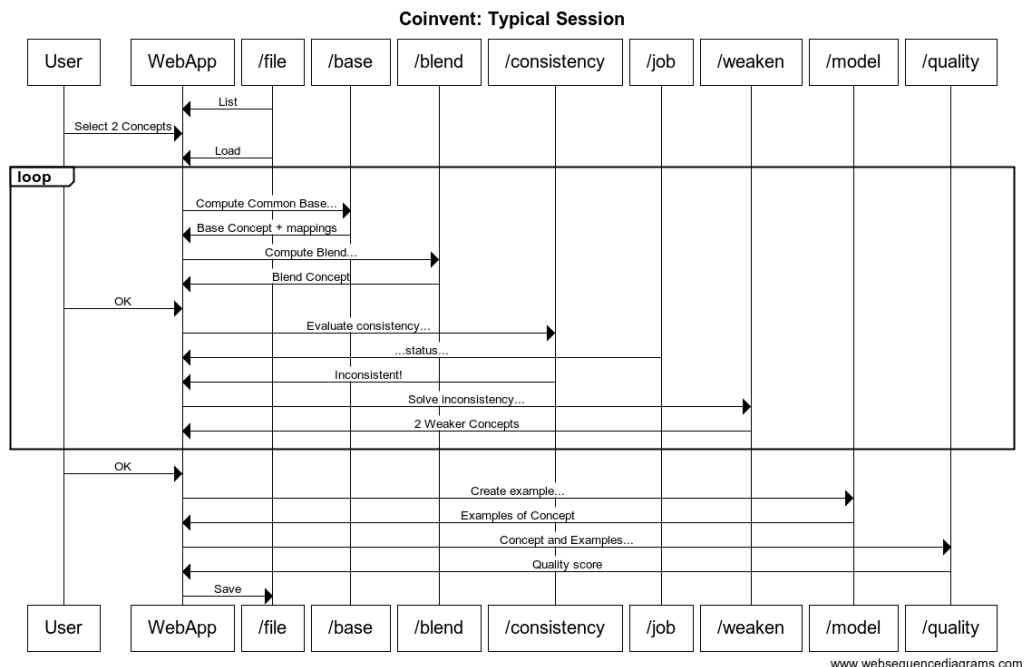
Coinvent: Typical Session

User
WebApp
/file
/base
/blend
/consistency
/job
/weaken
/model
/quality

List
Select 2 Concepts
Load
loop
Compute Common Base...
Base Concept + mappings
Compute Blend...
Blend Concept
OK
Evaluate consistency...
...status...
Inconsistent!
Solve inconsistency...
2 Weaker Concepts
OK
Create example...
Examples of Concept
Concept and Examples...
Quality score
Save

User
WebApp
/file
/base
/blend
/consistency
/job
/weaken
/model
/quality

www.websequencediagrams.com